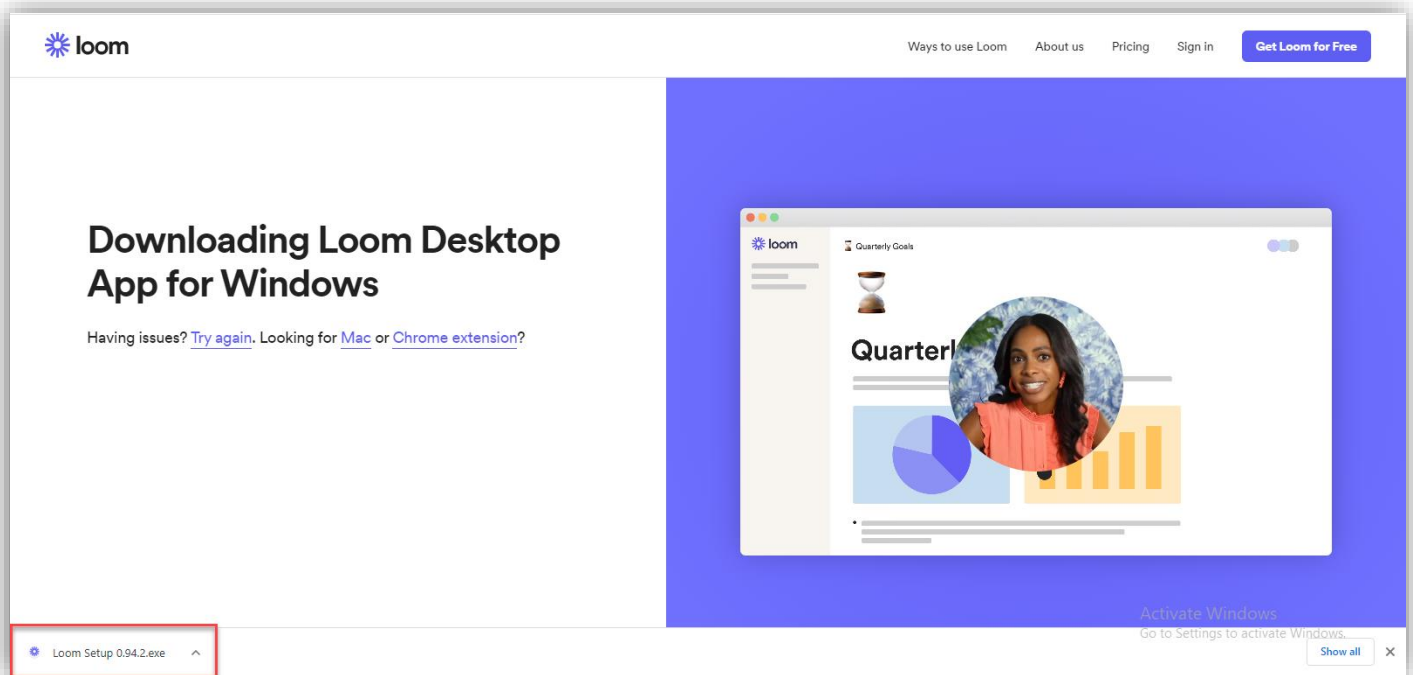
loom

Ways to use Loom About us Pricing Sign in Get Loom for Free

Downloading Loom Desktop App for Windows

Having issues? Try again. Looking for Mac or Chrome extension?

loom

Quarterly Goals

Quarterl

Activate Windows
Go to Settings to activate Windows.

Loom Setup 0.94.2.exe

Show all

✕